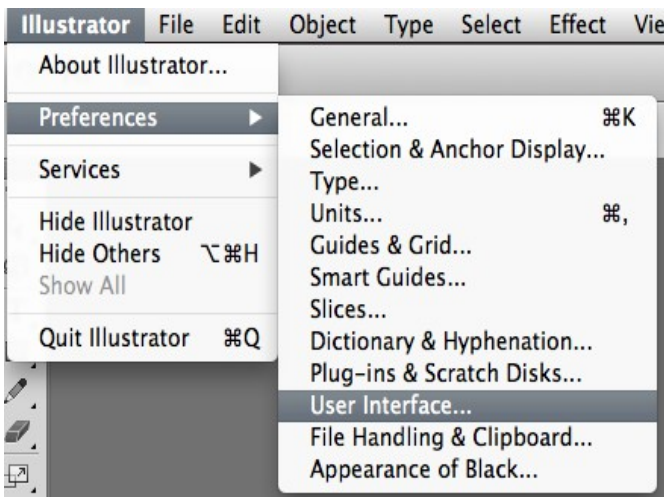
Illustrator File Edit Object Type Select Effect Vie

About Illustrator...

Preferences

Services

Hide Illustrator
Hide Others ⌥⌘H
Show All

Quit Illustrator ⌘Q

General... ⌘K
Selection & Anchor Display...
Type...
Units... ⌘,
Guides & Grid...
Smart Guides...
Slices...
Dictionary & Hyphenation...
Plug-ins & Scratch Disks...
User Interface...
File Handling & Clipboard...
Appearance of Black...